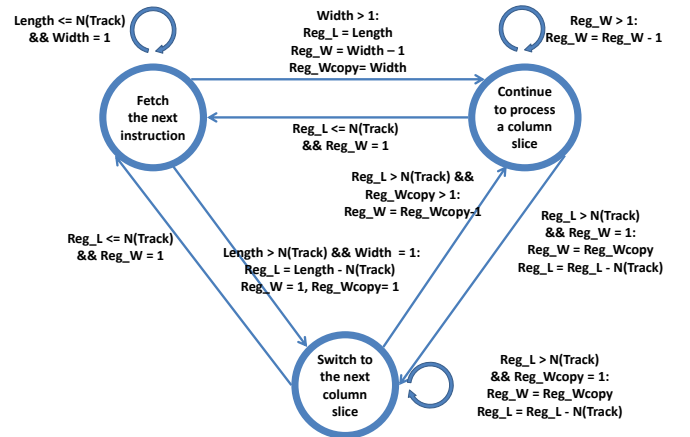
Length <= N(Track) && Width = 1

Width > 1:
Reg_L = Length
Reg_W = Width – 1
Reg_Wcopy= Width

Reg_W > 1:
Reg_W = Reg_W - 1

Fetch the next instruction

Continue to process a column slice

Reg_L <= N(Track) && Reg_W = 1

Reg_L > N(Track) &&
Reg_Wcopy > 1:
Reg_W = Reg_Wcopy-1

Reg_L > N(Track) && Reg_W = 1:
Reg_W = Reg_Wcopy
Reg_L = Reg_L - N(Track)

Reg_L <= N(Track) && Reg_W = 1

Length > N(Track) && Width = 1:
Reg_L = Length - N(Track)
Reg_W = 1, Reg_Wcopy= 1

Switch to the next column slice

Reg_L > N(Track) && Reg_Wcopy = 1:
Reg_W = Reg_Wcopy
Reg_L = Reg_L - N(Track)